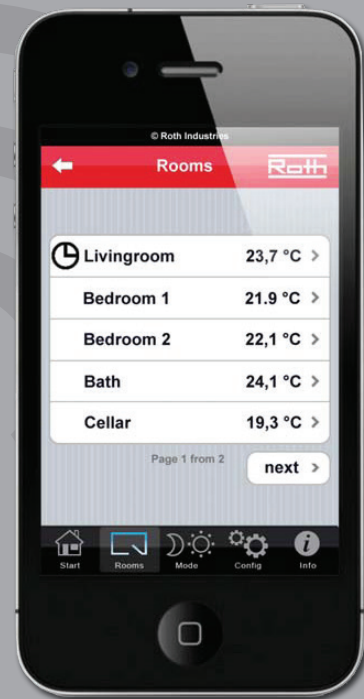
© Roth Industries

Rooms

Roth

| | |
|---|---|
| Livingroom | 23,7 °C |
| Bedroom 1 | 21.9 °C |
| Bedroom 2 | 22,1 °C |
| Bath | 24,1 °C |
| Cellar | 19,3 °C |

Page 1 from 2

next

Start Rooms Mode Config Info